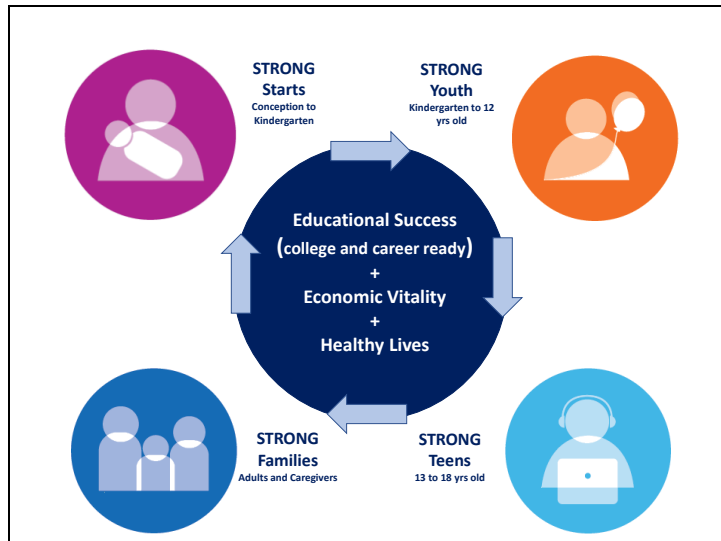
STRONG
Starts
Conception to Kindergarten

STRONG
Youth
Kindergarten to 12 yrs old

Educational Success
(college and career ready)
+
Economic Vitality
+
Healthy Lives

STRONG
Families
Adults and Caregivers

STRONG
Teens
13 to 18 yrs old